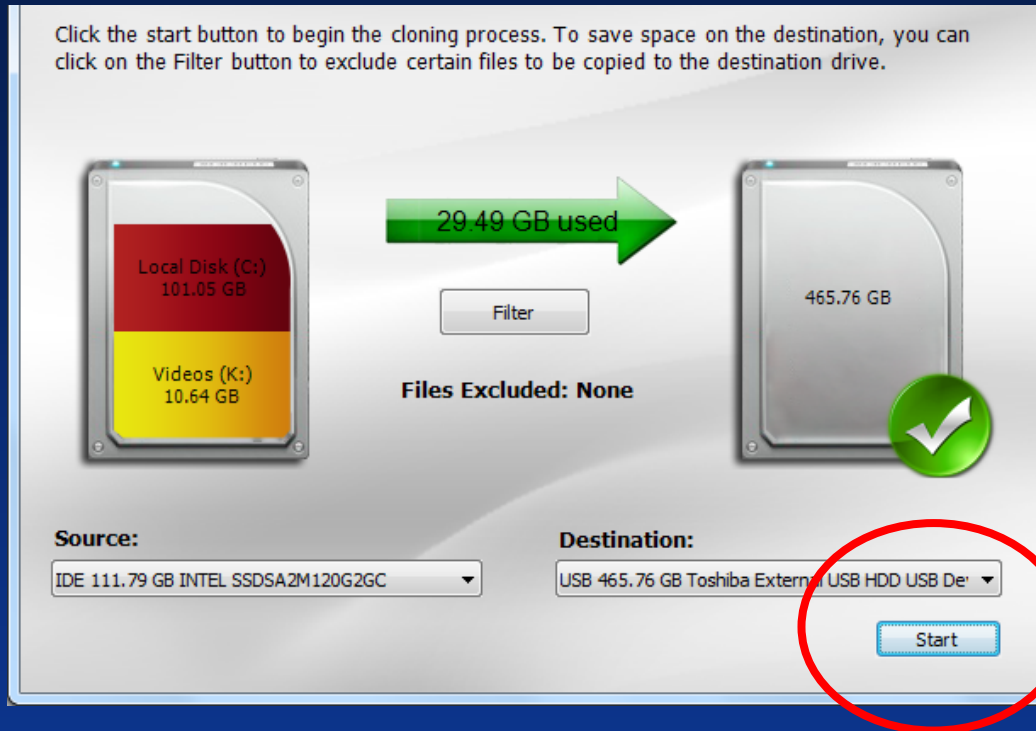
Click the start button to begin the cloning process. To save space on the destination, you can click on the Filter button to exclude certain files to be copied to the destination drive.

29.49 GB used

Local Disk (C:)
101.05 GB

Videos (K:)
10.64 GB

Filter

Files Excluded: None

465.76 GB

Source:

IDE 111.79 GB INTEL SSDSA2M120G2GC

Destination:

USB 465.76 GB Toshiba Extern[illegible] USB HDD USB De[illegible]

Start